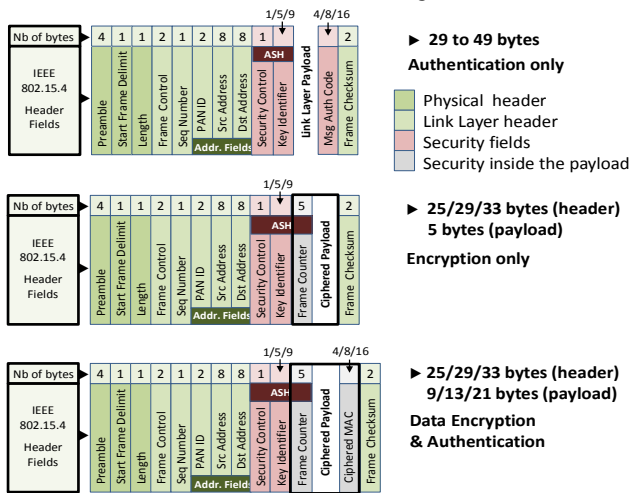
1/5/9 4/8/16

| Nb of bytes | 4 | 1 | 1 | 2 | 1 | 2 | 8 | 8 | 1 | 1/5/9 | | 4/8/16 | 2 |
|---|---|---|---|---|---|---|---|---|---|---|---|---|---|
| IEEE 802.15.4 Header Fields | Preamble | Start Frame Delimit | Length | Frame Control | Seq Number | PAN ID | Src Address | Dst Address | Security Control | Key Identifier | Link Layer Payload | Msg Auth Code | Frame Checksum |

Addr. Fields
ASH

► 29 to 49 bytes
Authentication only

Physical header
Link Layer header
Security fields
Security inside the payload

1/5/9

| Nb of bytes | 4 | 1 | 1 | 2 | 1 | 2 | 8 | 8 | 1 | | 5 | | 2 |
|---|---|---|---|---|---|---|---|---|---|---|---|---|---|
| IEEE 802.15.4 Header Fields | Preamble | Start Frame Delimit | Length | Frame Control | Seq Number | PAN ID | Src Address | Dst Address | Security Control | Key Identifier | Frame Counter | Ciphered Payload | Frame Checksum |

Addr. Fields
ASH

► 25/29/33 bytes (header)
5 bytes (payload)

Encryption only

1/5/9 4/8/16

| Nb of bytes | 4 | 1 | 1 | 2 | 1 | 2 | 8 | 8 | 1 | | 5 | | | 2 |
|---|---|---|---|---|---|---|---|---|---|---|---|---|---|---|
| IEEE 802.15.4 Header Fields | Preamble | Start Frame Delimit | Length | Frame Control | Seq Number | PAN ID | Src Address | Dst Address | Security Control | Key Identifier | Frame Counter | Ciphered Payload | Ciphered MAC | Frame Checksum |

Addr. Fields
ASH

► 25/29/33 bytes (header)
9/13/21 bytes (payload)

Data Encryption
& Authentication